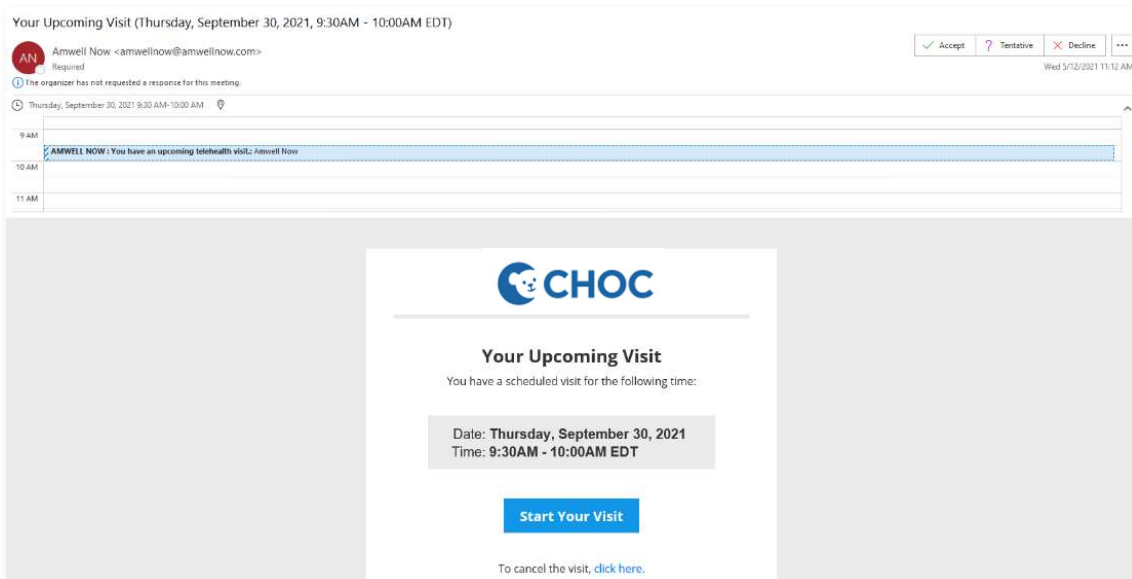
Your Upcoming Visit (Thursday, September 30, 2021, 9:30AM - 10:00AM EDT)

AN

Amwell Now <amwellnow@amwellnow.com>
Required

Accept | Tentative | Decline | ···

Wed 5/12/2021 11:12 AM

The organizer has not requested a response for this meeting.

Thursday, September 30, 2021 9:30 AM-10:00 AM

9 AM

AMWELL NOW : You have an upcoming telehealth visit.; Amwell Now

10 AM

11 AM

CHOC

Your Upcoming Visit

You have a scheduled visit for the following time:

Date: **Thursday, September 30, 2021**
Time: **9:30AM - 10:00AM EDT**

Start Your Visit

To cancel the visit, click here.